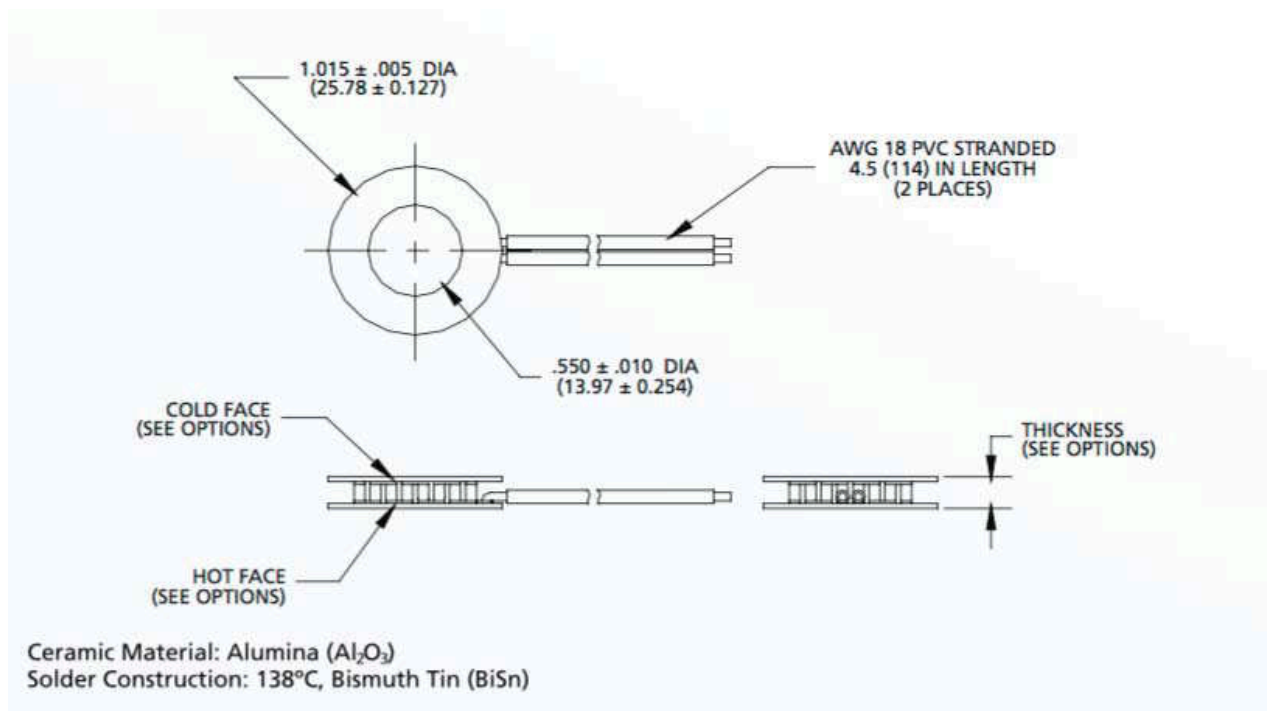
1.015 ± .005 DIA
(25.78 ± 0.127)

AWG 18 PVC STRANDED
4.5 (114) IN LENGTH
(2 PLACES)

.550 ± .010 DIA
(13.97 ± 0.254)

COLD FACE
(SEE OPTIONS)

THICKNESS
(SEE OPTIONS)

HOT FACE
(SEE OPTIONS)

Ceramic Material: Alumina ($Al_2O_3$)
Solder Construction: 138°C, Bismuth Tin (BiSn)